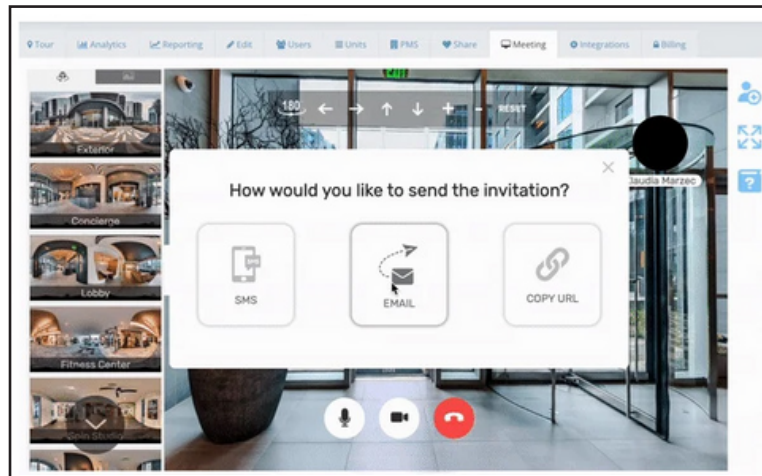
Tour Analytics Reporting Edit Users Units PMS Share Meeting Integrations Billing

Exterior
Concierge
Lobby
Fitness Center
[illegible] Studio

EXIT
180 ← → ↑ ↓ + - RESET

Claudia Marzec

×

How would you like to send the invitation?

SMS
EMAIL
COPY URL